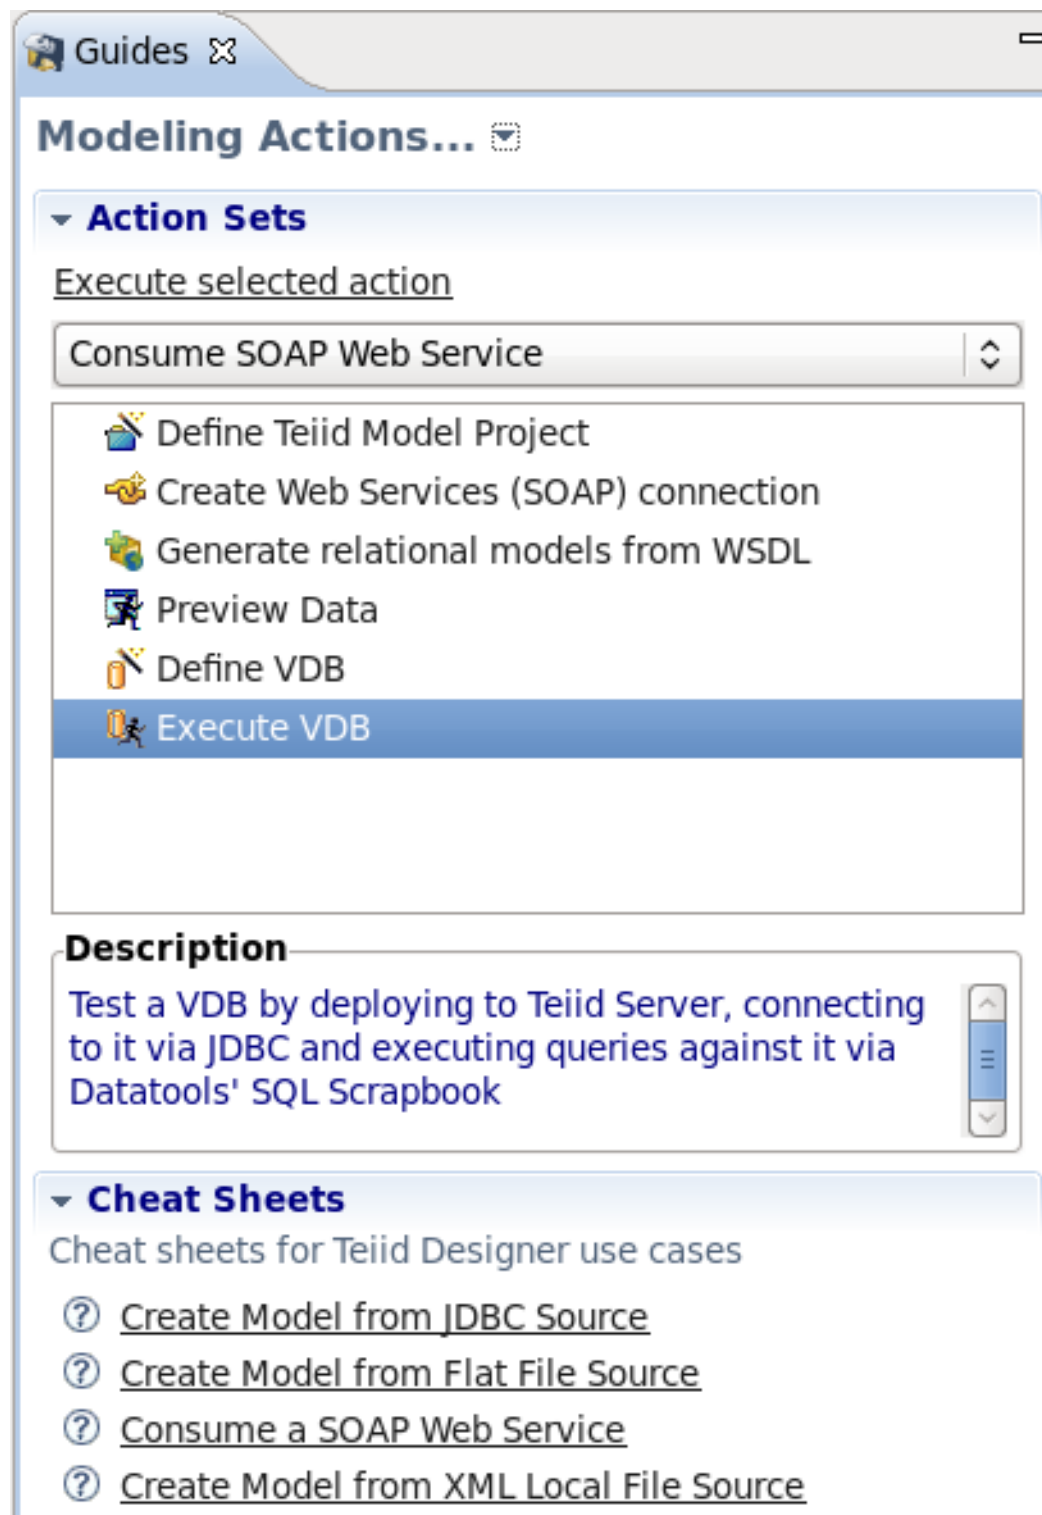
Guides

Modeling Actions...

Action Sets

Execute selected action

Consume SOAP Web Service

Define Teiid Model Project
Create Web Services (SOAP) connection
Generate relational models from WSDL
Preview Data
Define VDB
Execute VDB

Description

Test a VDB by deploying to Teiid Server, connecting to it via JDBC and executing queries against it via Datatools' SQL Scrapbook

Cheat Sheets

Cheat sheets for Teiid Designer use cases

Create Model from JDBC Source
Create Model from Flat File Source
Consume a SOAP Web Service
Create Model from XML Local File Source